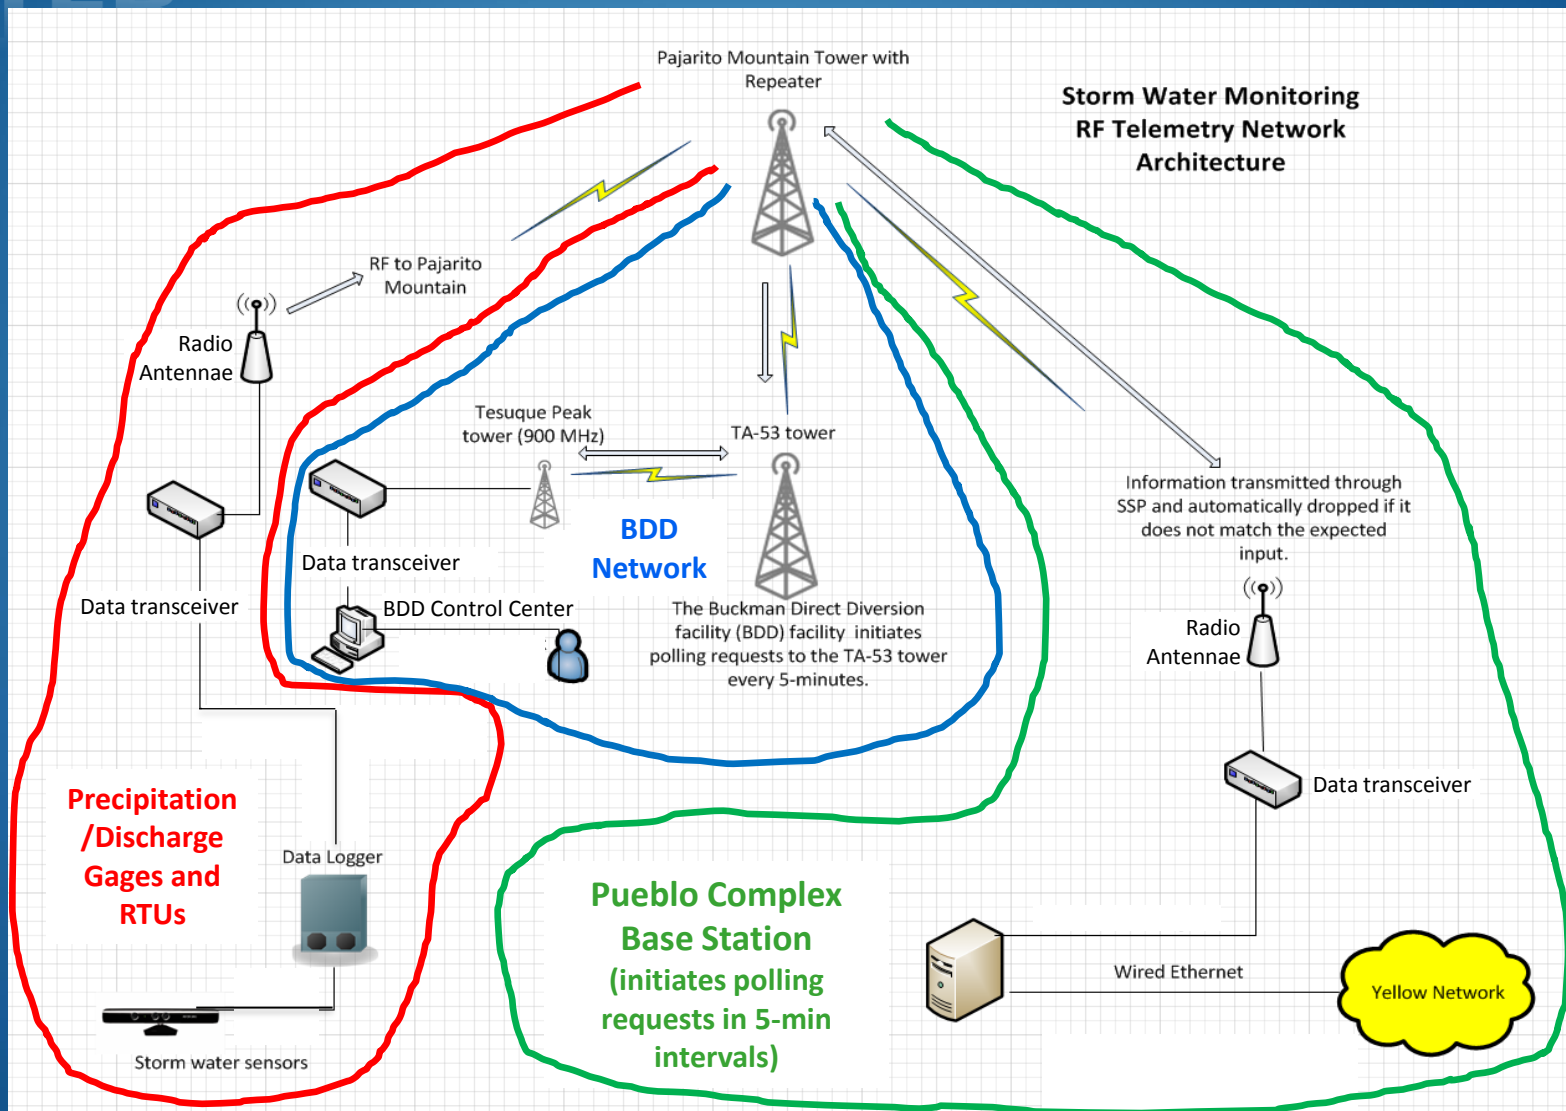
Pajarito Mountain Tower with Repeater

Storm Water Monitoring RF Telemetry Network Architecture

RF to Pajarito Mountain

Radio Antennae

Tesuque Peak tower (900 MHz)

TA-53 tower

Data transceiver

BDD Network

Data transceiver

BDD Control Center

The Buckman Direct Diversion facility (BDD) facility initiates polling requests to the TA-53 tower every 5-minutes.

Information transmitted through SSP and automatically dropped if it does not match the expected input.

Radio Antennae

Data transceiver

Precipitation /Discharge Gages and RTUs

Data Logger

Pueblo Complex Base Station (initiates polling requests in 5-min intervals)

Wired Ethernet

Yellow Network

Storm water sensors